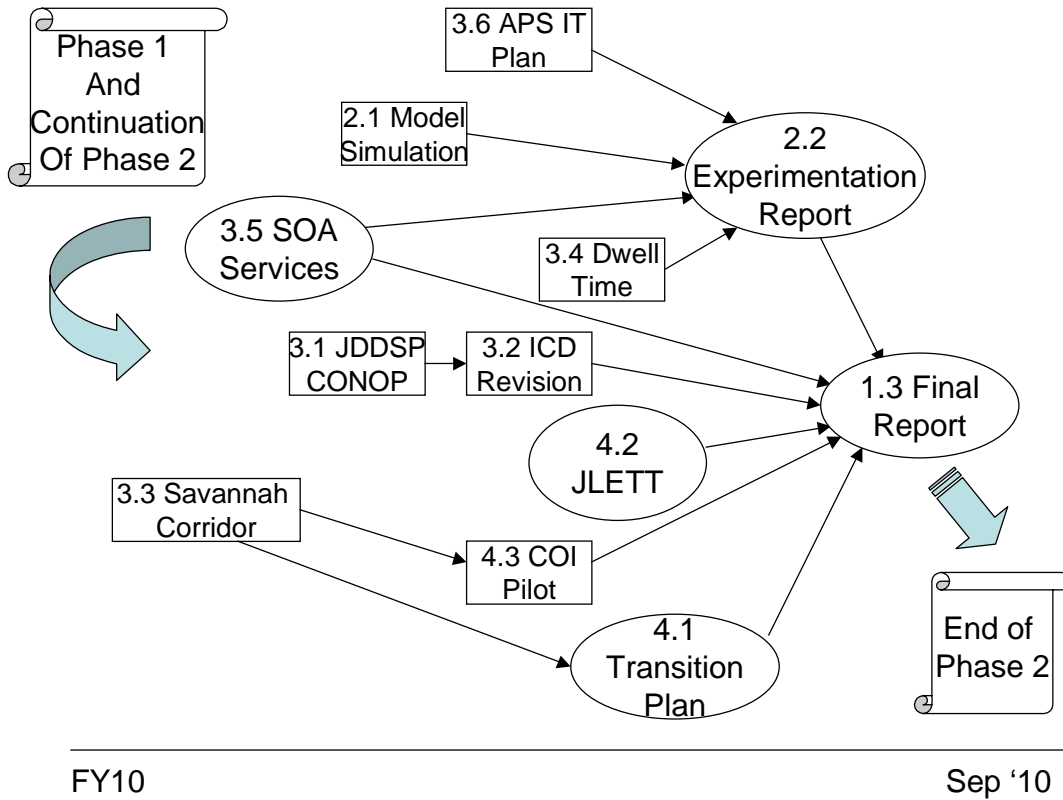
Phase 1 And Continuation Of Phase 2

3.6 APS IT Plan

2.1 Model Simulation

2.2 Experimentation Report

3.5 SOA Services

3.4 Dwell Time

3.1 JDDSP CONOP

3.2 ICD Revision

1.3 Final Report

4.2 JLETT

3.3 Savannah Corridor

4.3 COI Pilot

4.1 Transition Plan

End of Phase 2

FY10

Sep '10